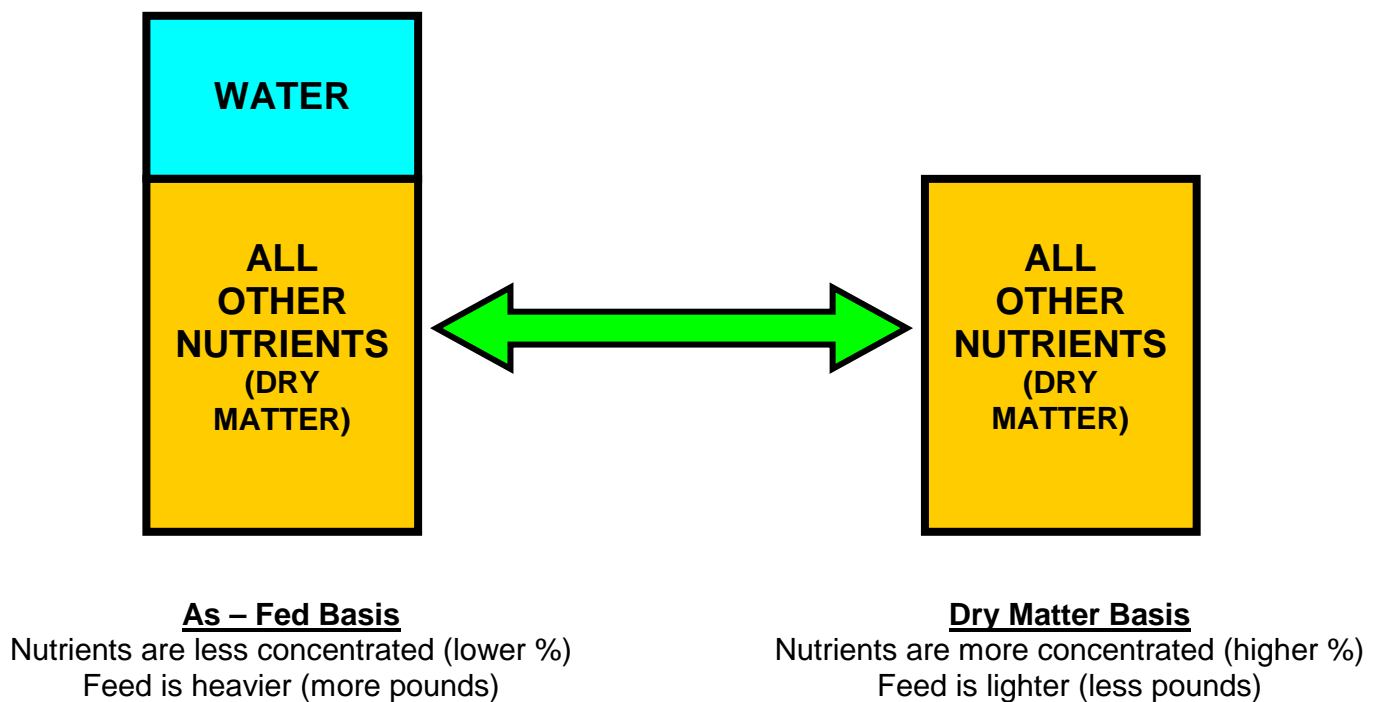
WATER

ALL OTHER NUTRIENTS (DRY MATTER)

ALL OTHER NUTRIENTS (DRY MATTER)

As – Fed Basis
Nutrients are less concentrated (lower %)
Feed is heavier (more pounds)

Dry Matter Basis
Nutrients are more concentrated (higher %)
Feed is lighter (less pounds)